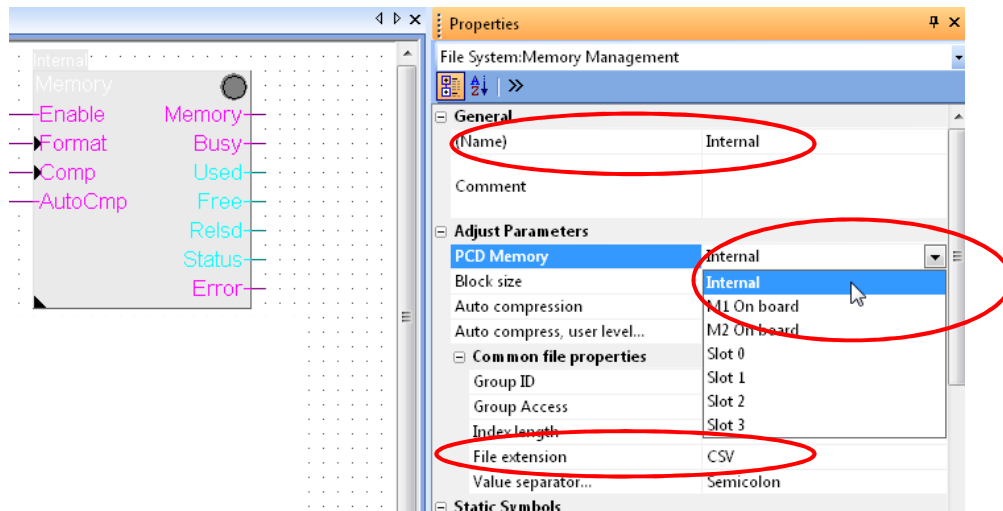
Internal
Memory
Enable
Format
Comp
AutoCmp
Memory
Busy
Used
Free
Relsd
Status
Error

Properties
File System:Memory Management
General
(Name) Internal
Comment
Adjust Parameters
PCD Memory Internal
Block size
Auto compression
Auto compress, user level...
Common file properties
Group ID
Group Access
Index length
File extension CSV
Value separator... Semicolon
Static Symbols

Internal
M1 On board
M2 On board
Slot 0
Slot 1
Slot 2
Slot 3